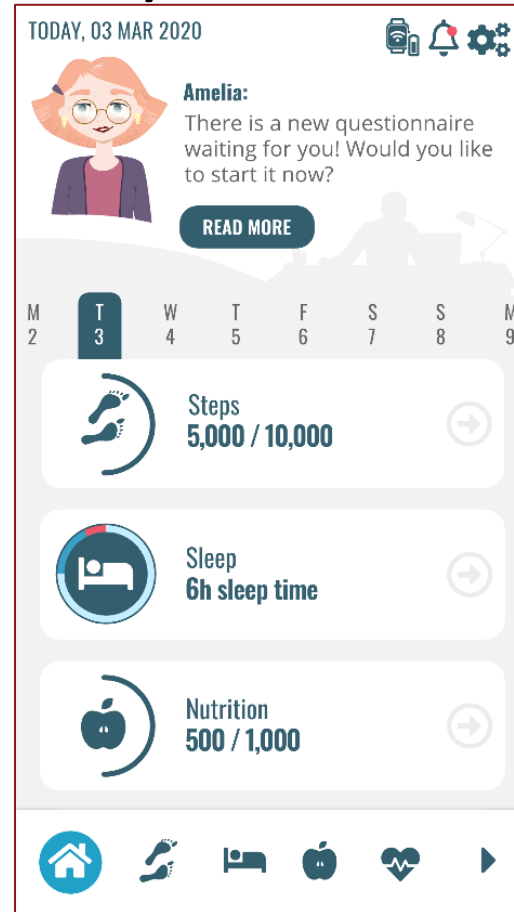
TODAY, 03 MAR 2020

Amelia:
There is a new questionnaire waiting for you! Would you like to start it now?

READ MORE

| M | T | W | T | F | S | S | M |
|---|---|---|---|---|---|---|---|
| 2 | 3 | 4 | 5 | 6 | 7 | 8 | 9 |

Steps
5,000 / 10,000

Sleep
6h sleep time

Nutrition
500 / 1,000